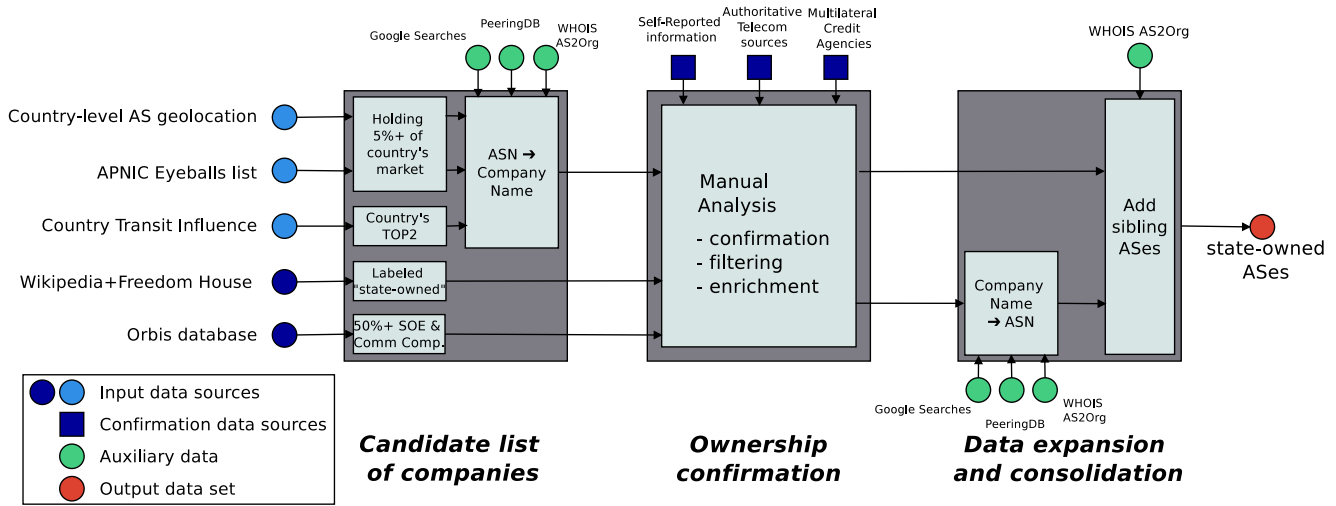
Google Searches
PeeringDB
WHOIS AS2Org
Self-Reported information
Authoritative Telecom sources
Multilateral Credit Agencies
WHOIS AS2Org

Country-level AS geolocation
APNIC Eyeballs list
Country Transit Influence
Wikipedia+Freedom House
Orbis database

Holding 5%+ of country's market
Country's TOP2
Labeled "state-owned"
50%+ SOE & Comm Comp.
ASN ➜ Company Name

Manual Analysis
- confirmation
- filtering
- enrichment

Company Name ➜ ASN
Add sibling ASes
state-owned ASes

Google Searches
PeeringDB
WHOIS AS2Org

Input data sources
Confirmation data sources
Auxiliary data
Output data set

Candidate list of companies
Ownership confirmation
Data expansion and consolidation